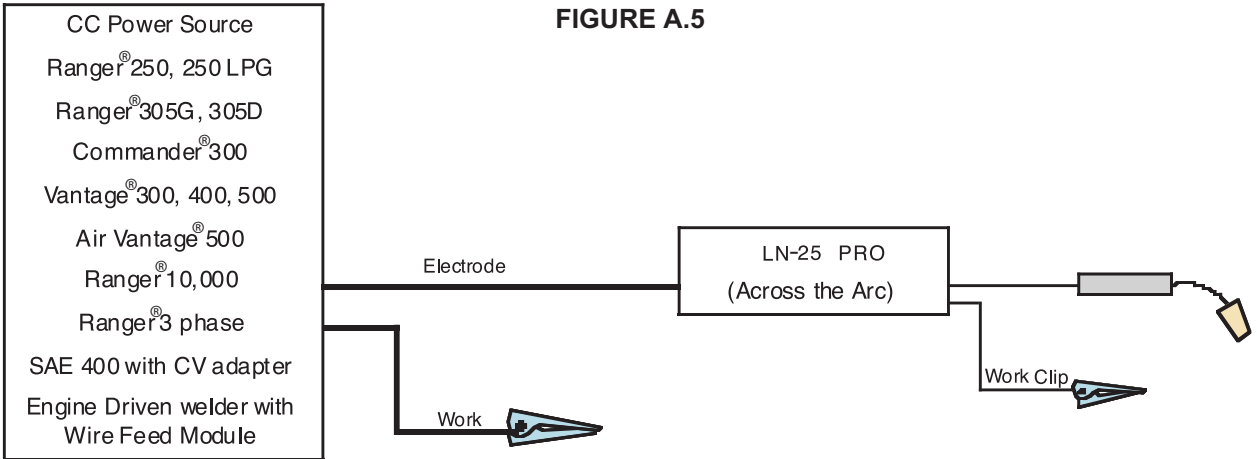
FIGURE A.5

CC Power Source
Ranger®250, 250 LPG
Ranger®305G, 305D
Commander®300
Vantage®300, 400, 500
Air Vantage®500
Ranger®10,000
Ranger®3 phase
SAE 400 with CV adapter
Engine Driven welder with Wire Feed Module

Electrode

Work

LN-25 PRO
(Across the Arc)

Work Clip